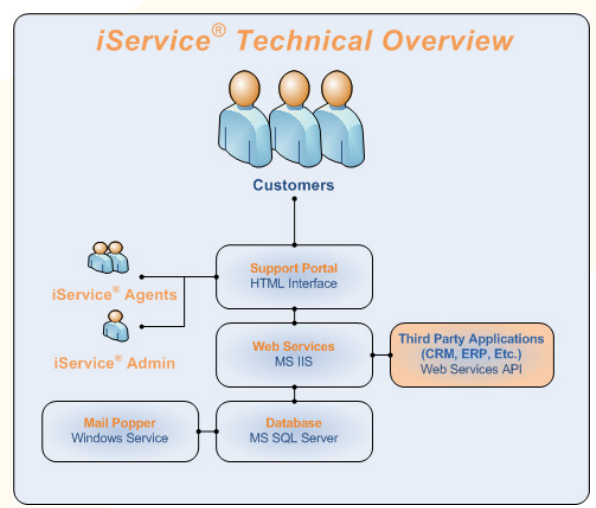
iService® Technical Overview

Customers

iService® Agents

iService® Admin

Support Portal
HTML Interface

Web Services
MS IIS

Third Party Applications
(CRM, ERP, Etc.)
Web Services API

Mail Popper
Windows Service

Database
MS SQL Server